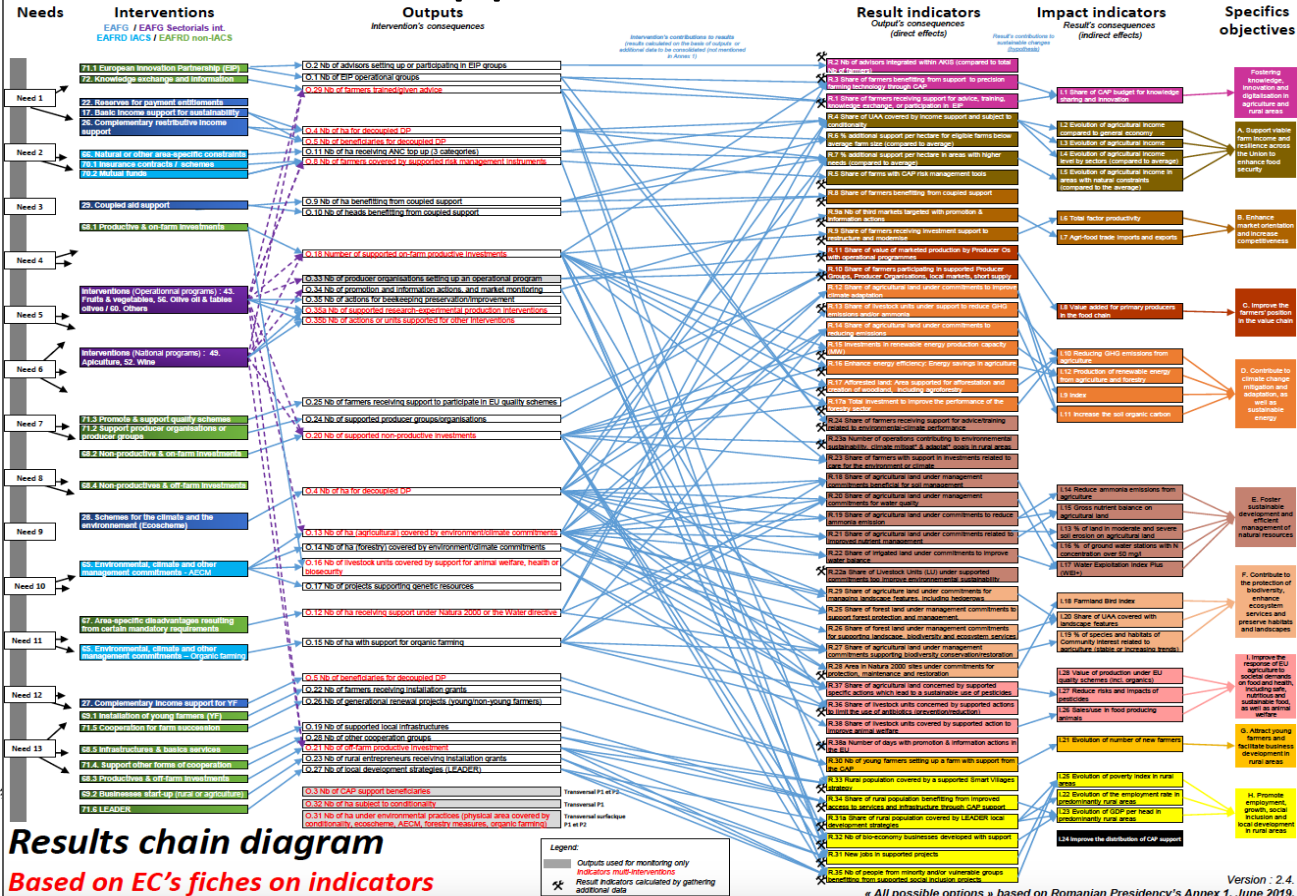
Needs

Interventions
EAFG / EAFG Sectorials int.
EAFRD IACS / EAFRD non-IACS

Outputs
Intervention's consequences

Intervention's contributions to results (results calculated on the basis of outputs or additional data to be consolidated (not mentioned in Annex 1))

Result indicators
Output's consequences (direct effects)

Result's contributions to sustainable changes (hypothesis)

Impact indicators
Result's consequences (indirect effects)

Specifics objectives

Need 1
Need 2
Need 3
Need 4
Need 5
Need 6
Need 7
Need 8
Need 9
Need 10
Need 11
Need 12
Need 13

71.1 European Innovation Partnership (EIP)
72. Knowledge exchange and information
22. Reserves for payment entitlements
17. Basic income support for sustainability
26. Complementary restributive income support
66. Natural or other area-specific constraints
70.1 Insurance contracts / schemes
70.2 Mutual funds
29. Coupled aid support
68.1 Productive & on-farm investments
Interventions (Operationnal programs) : 43. Fruits & vegetables, 56. Olive oil & tables olives / 60. Others
Interventions (National programs) : 49. Apiculture, 52. Wine
71.3 Promote & support quality schemes
71.2 Support producer organisations or producer groups
68.2 Non-productive & on-farm investments
68.4 Non-productives & off-farm investments
28. Schemes for the climate and the environnement (Ecoscheme)
65. Environmental, climate and other management commitments - AECM
67. Area-specific disadvantages resulting from certain mandatory requirements
65. Environmental, climate and other management commitments – Organic farming
27. Complementary income support for YF
69.1 Installation of young farmers (YF)
71.5 Cooperation for farm succession
68.5 Infrastructures & basics services
71.4 Support other forms of cooperation
68.3 Productives & off-farm investments
69.2 Businesses start-up (rural or agriculture)
71.6 LEADER

O.2 Nb of advisors setting up or participating in EIP groups
O.1 Nb of EIP operational groups
O.29 Nb of farmers trained/given advice
O.4 Nb of ha for decoupled DP
O.5 Nb of beneficiaries for decoupled DP
O.11 Nb of ha receiving ANC top up (3 categories)
O.8 Nb of farmers covered by supported risk management instruments
O.9 Nb of ha benefitting from coupled support
O.10 Nb of heads benefitting from coupled support
O.18 Number of supported on-farm productive investments
O.33 Nb of producer organisations setting up an operational program
O.34 Nb of promotion and information actions, and market monitoring
O.35 Nb of actions for beekeeping preservation/improvement
O.35a Nb of supported research-experimental production interventions
O.35b Nb of actions or units supported for other interventions
O.25 Nb of farmers receiving support to participate in EU quality schemes
O.24 Nb of supported producer groups/organisations
O.20 Nb of supported non-productive investments
O.4 Nb of ha for decoupled DP
O.13 Nb of ha (agricultural) covered by environment/climate commitments
O.14 Nb of ha (forestry) covered by environment/climate commitments
O.16 Nb of livestock units covered by support for animal welfare, health or biosecurity
O.17 Nb of projects supporting genetic resources
O.12 Nb of ha receiving support under Natura 2000 or the Water directive
O.15 Nb of ha with support for organic farming
O.5 Nb of beneficiaries for decoupled DP
O.22 Nb of farmers receiving installation grants
O.26 Nb of generational renewal projects (young/non-young farmers)
O.19 Nb of supported local infrastructures
O.28 Nb of other cooperation groups
O.21 Nb of off-farm productive investment
O.23 Nb of rural entrepreneurs receiving installation grants
O.27 Nb of local development strategies (LEADER)
O.3 Nb of CAP support beneficiaries — Transversal P1 et P2
O.32 Nb of ha subject to conditionality — Transversal P1
O.31 Nb of ha under environmental practices (physical area covered by conditionality, ecoscheme, AECM, forestry measures, organic farming) — Transversal surfacique P1 et P2

R.2 Nb of advisors integrated within AKIS (compared to total Nb of farmers)
R.3 Share of farmers benefitting from support to precision farming technology through CAP
R.1 Share of farmers receiving support for advice, training, knowledge exchange, or participation in EIP
R.4 Share of UAA covered by income support and subject to conditionality
R.6 % additional support per hectare for eligible farms below average farm size (compared to average)
R.7 % additional support per hectare in areas with higher needs (compared to average)
R.5 Share of farms with CAP risk management tools
R.8 Share of farmers benefitting from coupled support
R.9a Nb of third markets targeted with promotion & information actions
R.9 Share of farmers receiving investment support to restructure and modernise
R.11 Share of value of marketed production by Producer Os with operational programmes
R.10 Share of farmers participating in supported Producer Groups, Producer Organisations, local markets, short supply
R.12 Share of agricultural land under commitments to improve climate adaptation
R.13 Share of livestock units under support to reduce GHG emissions and/or ammonia
R.14 Share of agricultural land under commitments to reducing emissions
R.15 Investments in renewable energy production capacity (MW)
R.16 Enhance energy efficiency: Energy savings in agriculture
R.17 Afforested land: Area supported for afforestation and creation of woodland, including agroforestry
R.17a Total investment to improve the performance of the forestry sector
R.24 Share of farmers receiving support for advice/training related to environmental-climate performance
R.23a Number of operations contributing to environmental sustainability, climate mitigat° & adaptat° goals in rural areas
R.23 Share of farmers with support in investments related to care for the environment or climate
R.18 Share of agricultural land under management commitments beneficial for soil management
R.20 Share of agricultural land under management commitments for water quality
R.19 Share of agricultural land under commitments to reduce ammonia emission
R.21 Share of agricultural land under commitments related to improved nutrient management
R.22 Share of irrigated land under commitments to improve water balance
R.22a Share of Livestock Units (LU) under supported commitments too improve environmental sustainability
R.29 Share of agriculture land under commitments for managing landscape features, including hedgerows
R.25 Share of forest land under management commitments to support forest protection and management
R.26 Share of forest land under management commitments for supporting landscape, biodiversity and ecosystem services
R.27 Share of agricultural land under management commitments supporting biodiversity conservation/restoration
R.28 Area in Natura 2000 sites under commitments for protection, maintenance and restoration
R.37 Share of agricultural land and concerned by supported specific actions which lead to a sustainable use of pesticides
R.36 Share of livestock units concerned by supported actions to limit the use of antibiotics (prevention/reduction)
R.38 Share of livestock units covered by supported action to improve animal welfare
R.38a Number of days with promotion & information actions in the EU
R.30 Nb of young farmers setting up a farm with support from the CAP
R.33 Rural population covered by a supported Smart Villages strategy
R.34 Share of rural population benefitting from improved access to services and infrastructure through CAP support
R.31a Share of rural population covered by LEADER local development strategies
R.32 Nb of bio-economy businesses developed with support
R.31 New jobs in supported projects
R.35 Nb of people from minority and/or vulnerable groups benefitting from supported social inclusion projects

I.1 Share of CAP budget for knowledge sharing and innovation
I.2 Evolution of agricultural income compared to general economy
I.3 Evolution of agricultural income
I.4 Evolution of agricultural income level by sectors (compared to average)
I.5 Evolution of agricultural income in areas with natural constraints (compared to the average)
I.6 Total factor productivity
I.7 Agri-food trade imports and exports
I.8 Value added for primary producers in the food chain
I.10 Reducing GHG emissions from agriculture
I.12 Production of renewable energy from agriculture and forestry
I.9 Index
I.11 Increase the soil organic carbon
I.14 Reduce ammonia emissions from agriculture
I.15 Gross nutrient balance on agricultural land
I.13 % of land in moderate and severe soil erosion on agricultural land
I.15 % of ground water stations with N concentration over 50 mg/l
I.17 Water Exploitation Index Plus (WEI+)
I.18 Farmland Bird Index
I.20 Share of UAA covered with landscape features
I.19 % of species and habitats of Community interest related to agriculture (stable or increasing trends)
I.28 Value of production under EU quality schemes (inc. organics)
I.27 Reduce risks and impacts of pesticides
I.26 Sales/use in food producing animals
I.21 Evolution of number of new farmers
I.25 Evolution of poverty index in rural areas
I.22 Evolution of the employment rate in predominantly rural areas
I.23 Evolution of GDP per head in predominantly rural areas
I.24 Improve the distribution of CAP support

Fostering knowledge, innovation and digitalisation in agriculture and rural areas
A. Support viable farm income and resilience across the Union to enhance food security
B. Enhance market orientation and increase competitiveness
C. Improve the farmers' position in the value chain
D. Contribute to climate change mitigation and adaptation, as well as sustainable energy
E. Foster sustainable development and efficient management of natural resources
F. Contribute to the protection of biodiversity, enhance ecosystem services and preserve habitats and landscapes
I. Improve the response of EU agriculture to societal demands on food and health, including safe, nutritious and sustainable food, as well as animal welfare
G. Attract young farmers and facilitate business development in rural areas
H. Promote employment, growth, social inclusion and local development in rural areas

Results chain diagram
Based on EC's fiches on indicators

Legend:
Outputs used for monitoring only
Indicators multi-interventions
Result indicators calculated by gathering additional data

Version : 2.4.
« All possible options » based on Romanian Presidency's Annex 1, June 2019